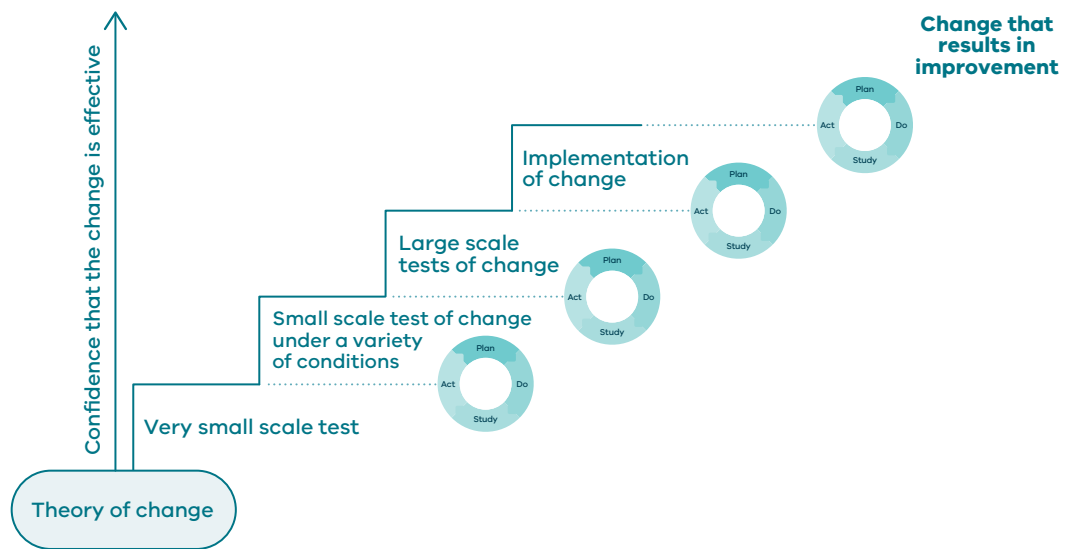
Confidence that the change is effective

Change that results in improvement

Plan
Act
Do
Study

Implementation of change

Plan
Act
Do
Study

Large scale tests of change

Plan
Act
Do
Study

Small scale test of change under a variety of conditions

Plan
Act
Do
Study

Very small scale test

Theory of change